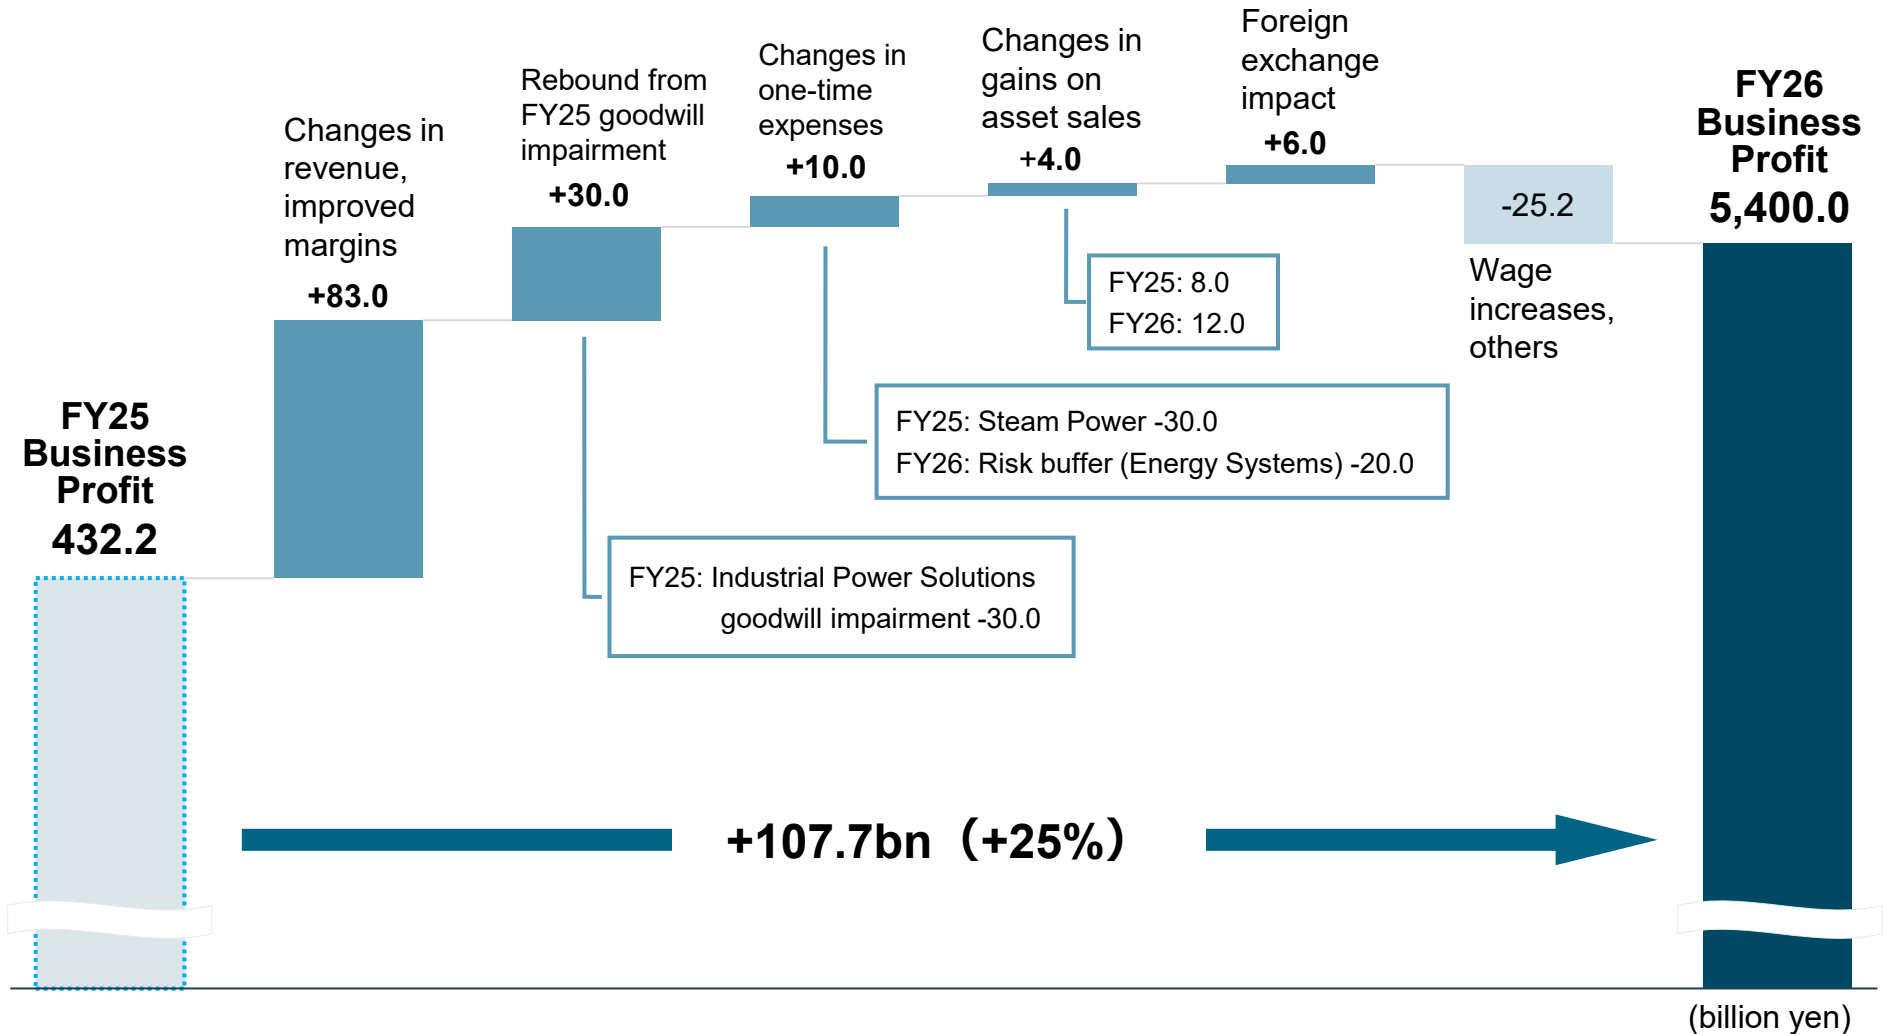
FY25 Business Profit
432.2

Changes in revenue, improved margins
+83.0

Rebound from FY25 goodwill impairment
+30.0

Changes in one-time expenses
+10.0

Changes in gains on asset sales
+4.0

Foreign exchange impact
+6.0

-25.2
Wage increases, others

FY26 Business Profit
5,400.0

FY25: 8.0
FY26: 12.0

FY25: Steam Power -30.0
FY26: Risk buffer (Energy Systems) -20.0

FY25: Industrial Power Solutions goodwill impairment -30.0

+107.7bn（+25%）

(billion yen)